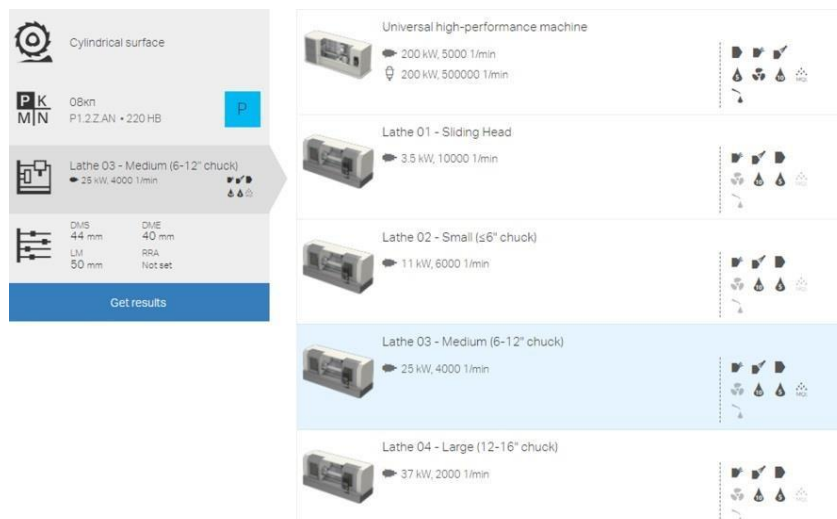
Cylindrical surface

P K
M N

08кп
P1.2.Z.AN • 220 HB

P

Lathe 03 - Medium (6-12" chuck)
25 kW, 4000 1/min

DMS
44 mm

DME
40 mm

LM
50 mm

RRA
Not set

Get results

Universal high-performance machine
200 kW, 5000 1/min
200 kW, 500000 1/min

Lathe 01 - Sliding Head
3.5 kW, 10000 1/min

Lathe 02 - Small (≤6" chuck)
11 kW, 6000 1/min

Lathe 03 - Medium (6-12" chuck)
25 kW, 4000 1/min

Lathe 04 - Large (12-16" chuck)
37 kW, 2000 1/min